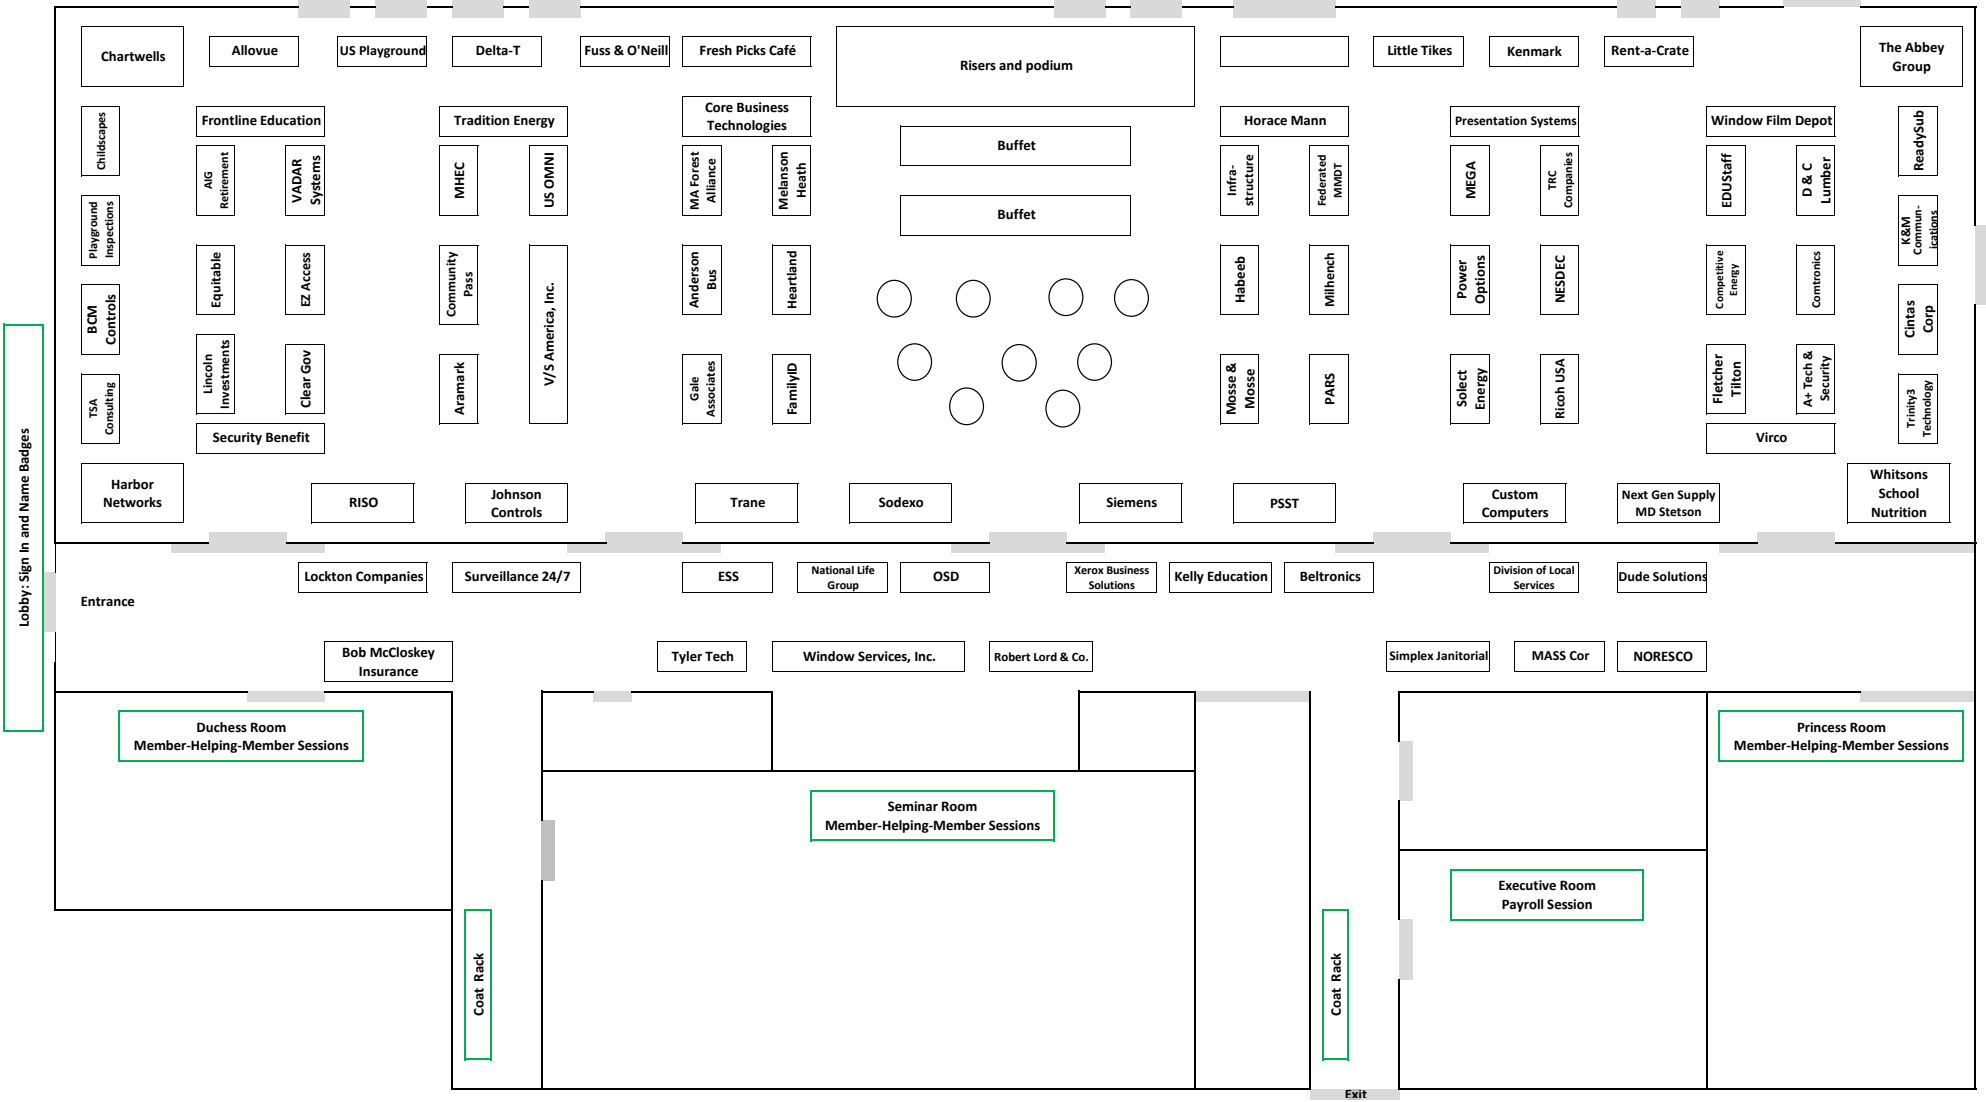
Chartwells
Allovue
US Playground
Delta-T
Fuss & O'Neill
Fresh Picks Café
Risers and podium
Little Tikes
Kenmark
Rent-a-Crate
The Abbey Group

Childscapes
Frontline Education
Tradition Energy
Core Business Technologies
Buffet
Horace Mann
Presentation Systems
Window Film Depot
ReadySub

Playground Inspections
AIG Retirement
VADAR Systems
MHEC
US OMNI
MA Forest Alliance
Melanson Heath
Buffet
Infra-structure
Federated MMDT
MEGA
TRC Companies
EDUStaff
D & C Lumber
K&M Commun-ications

BCM Controls
Equitable
EZ Access
Community Pass
V/S America, Inc.
Anderson Bus
Heartland
Habeeb
Milhench
Power Options
NESDEC
Competitive Energy
Comtronics
Cintas Corp

TSA Consulting
Lincoln Investments
Clear Gov
Aramark
Gale Associates
FamilyID
Mosse & Mosse
PARS
Solect Energy
Ricoh USA
Fletcher Tilton
A+ Tech & Security
Trinity3 Technology

Security Benefit
Virco

Harbor Networks
RISO
Johnson Controls
Trane
Sodexo
Siemens
PSST
Custom Computers
Next Gen Supply MD Stetson
Whitsons School Nutrition

Lobby: Sign In and Name Badges
Entrance
Lockton Companies
Surveillance 24/7
ESS
National Life Group
OSD
Xerox Business Solutions
Kelly Education
Beltronics
Division of Local Services
Dude Solutions

Bob McCloskey Insurance
Tyler Tech
Window Services, Inc.
Robert Lord & Co.
Simplex Janitorial
MASS Cor
NORESCO

Duchess Room
Member-Helping-Member Sessions

Seminar Room
Member-Helping-Member Sessions

Princess Room
Member-Helping-Member Sessions

Executive Room
Payroll Session

Coat Rack
Coat Rack
Exit